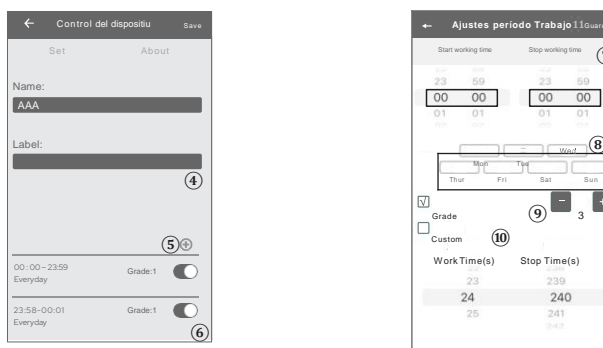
← Control del dispositiu Save

Set About

Name:

AAA

Label:

④

⑤⊕

00:00~23:59
Everyday

Grade:1

23:58~00:01
Everyday

Grade:1

⑥

← Ajustes período Trabajo 11Guar

Start working time Stop working time

23 59 23 59
00 00 00 00
01 01 01 01

⑧

Wed
Mon Tue
Thur Fri Sat Sun

√
Grade ⑨ − 3

Custom ⑩

Work Time(s) Stop Time(s)
23 239
24 240
25 241